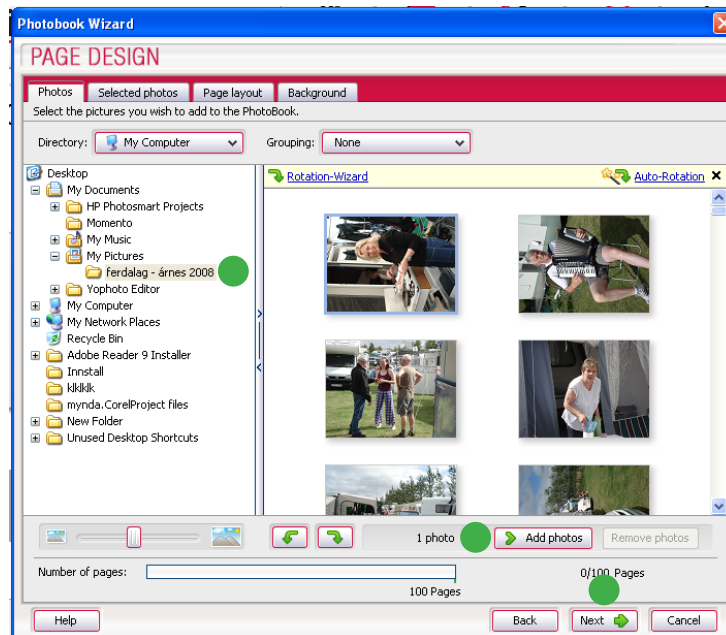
Photobook Wizard

PAGE DESIGN

Photos | Selected photos | Page layout | Background

Select the pictures you wish to add to the PhotoBook.

Directory: My Computer

Grouping: None

Desktop
My Documents
HP Photosmart Projects
Momento
My Music
My Pictures
ferdalag - árnes 2008
Yophoto Editor
My Computer
My Network Places
Recycle Bin
Adobe Reader 9 Installer
Innstall
klklklk
mynda.CorelProject files
New Folder
Unused Desktop Shortcuts

Rotation-Wizard

Auto-Rotation

1 photo

Add photos

Remove photos

Number of pages:

100 Pages

0/100 Pages

Help

Back

Next

Cancel